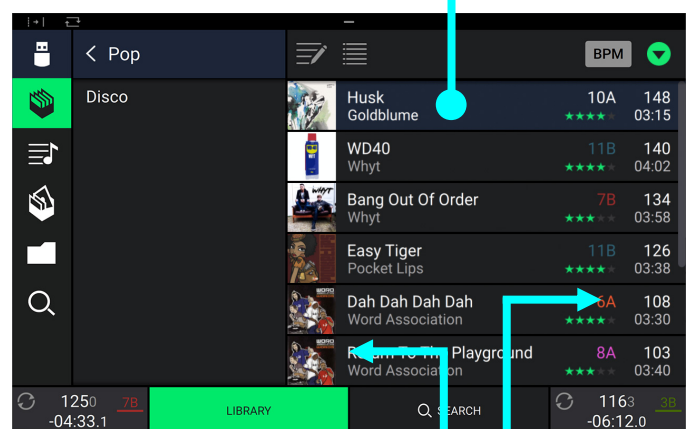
Pop

Disco

BPM

Husk
Goldblume
10A
148
03:15

WD40
Whyt
11B
140
04:02

Bang Out Of Order
Whyt
7B
134
03:58

Easy Tiger
Pocket Lips
11B
126
03:38

Dah Dah Dah Dah
Word Association
6A
108
03:30

R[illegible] To Th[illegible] Playground
Word Association
8A
103
03:40

1250
-04:33.1
7B

LIBRARY

SEARCH

1163
-06:12.0
3B